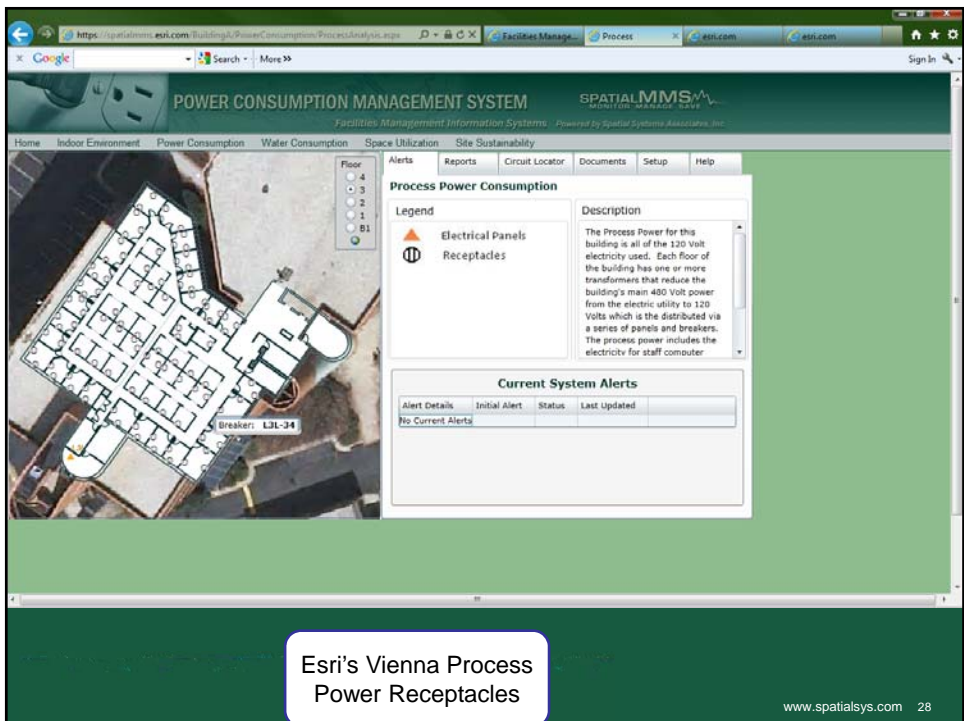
https://spatialmms.esri.com/BuildingA/PowerConsumption/ProcessAnalysis.aspx

Facilities Manage...

Process

esri.com

esri.com

Google

Search

More »

Sign In

POWER CONSUMPTION MANAGEMENT SYSTEM

Facilities Management Information Systems Powered by Spatial Systems Associates, Inc.

SPATIALMMS MONITOR MANAGE SAVE

Home Indoor Environment Power Consumption Water Consumption Space Utilization Site Sustainability

Floor
4
3
2
1
B1

Breaker: L3L-34

Alerts Reports Circuit Locator Documents Setup Help

Process Power Consumption

Legend

Electrical Panels

Receptacles

Description

The Process Power for this building is all of the 120 Volt electricity used. Each floor of the building has one or more transformers that reduce the building's main 480 Volt power from the electric utility to 120 Volts which is the distributed via a series of panels and breakers. The process power includes the electricity for staff computer

Current System Alerts

| Alert Details | Initial Alert | Status | Last Updated |
|---|---|---|---|
| No Current Alerts | | | |

Esri's Vienna Process Power Receptacles

www.spatialsys.com 28